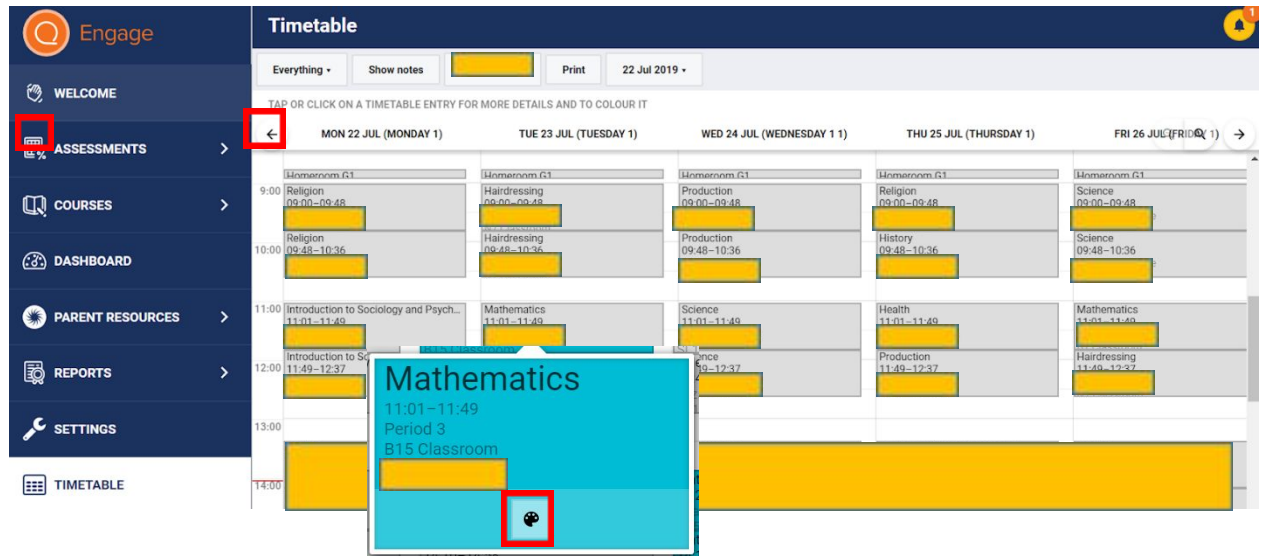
Engage

WELCOME
ASSESSMENTS
COURSES
DASHBOARD
PARENT RESOURCES
REPORTS
SETTINGS
TIMETABLE

Timetable

1

Everything ▾ | Show notes | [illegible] | Print | 22 Jul 2019 ▾

TAP OR CLICK ON A TIMETABLE ENTRY FOR MORE DETAILS AND TO COLOUR IT

| | MON 22 JUL (MONDAY 1) | TUE 23 JUL (TUESDAY 1) | WED 24 JUL (WEDNESDAY 1 1) | THU 25 JUL (THURSDAY 1) | FRI 26 JUL (FRIDAY 1) |
|---|---|---|---|---|---|
| | Homeroom G1 | Homeroom G1 | Homeroom G1 | Homeroom G1 | Homeroom G1 |
| 9:00 | Religion 09:00–09:48 | Hairdressing 09:00–09:48 | Production 09:00–09:48 | Religion 09:00–09:48 | Science 09:00–09:48 |
| 10:00 | Religion 09:48–10:36 | Hairdressing 09:48–10:36 | Production 09:48–10:36 | History 09:48–10:36 | Science 09:48–10:36 |
| 11:00 | Introduction to Sociology and Psych... 11:01–11:49 | Mathematics 11:01–11:49 | Science 11:01–11:49 | Health 11:01–11:49 | Mathematics 11:01–11:49 |
| 12:00 | Introduction to So... 11:49–12:37 | | ...ence ...9–12:37 | Production 11:49–12:37 | Hairdressing 11:49–12:37 |
| 13:00 | | | | | |
| 14:00 | | | | | |

Mathematics
11:01–11:49
Period 3
B15 Classroom